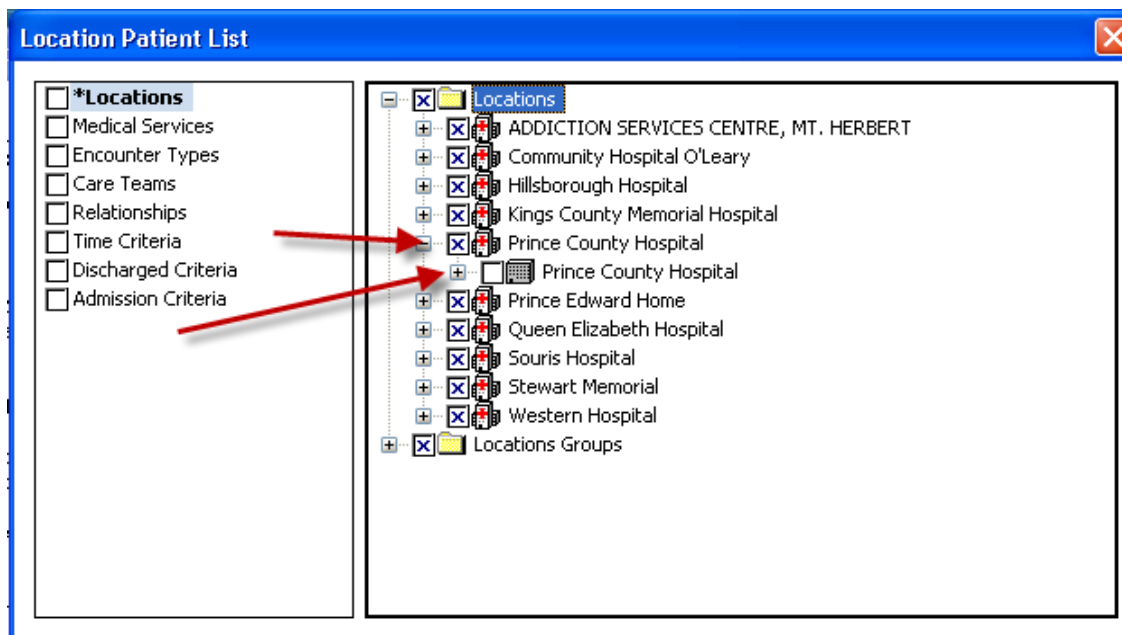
Location Patient List

*Locations
Medical Services
Encounter Types
Care Teams
Relationships
Time Criteria
Discharged Criteria
Admission Criteria

Locations
ADDICTION SERVICES CENTRE, MT. HERBERT
Community Hospital O'Leary
Hillsborough Hospital
Kings County Memorial Hospital
Prince County Hospital
Prince County Hospital
Prince Edward Home
Queen Elizabeth Hospital
Souris Hospital
Stewart Memorial
Western Hospital
Locations Groups